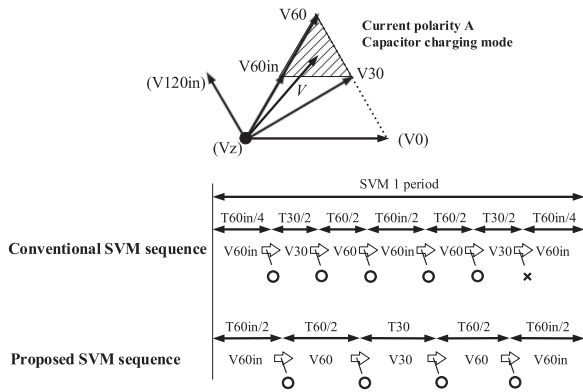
V60

Current polarity A
Capacitor charging mode

V60in

V30

(V120in)

V

(V0)

(Vz)

SVM 1 period

T60in/4 T30/2 T60/2 T60in/2 T60/2 T30/2 T60in/4

Conventional SVM sequence

V60in V30 V60 V60in V60 V30 V60in

O O O O O ×

T60in/2 T60/2 T30 T60/2 T60in/2

Proposed SVM sequence

V60in V60 V30 V60 V60in

O O O O